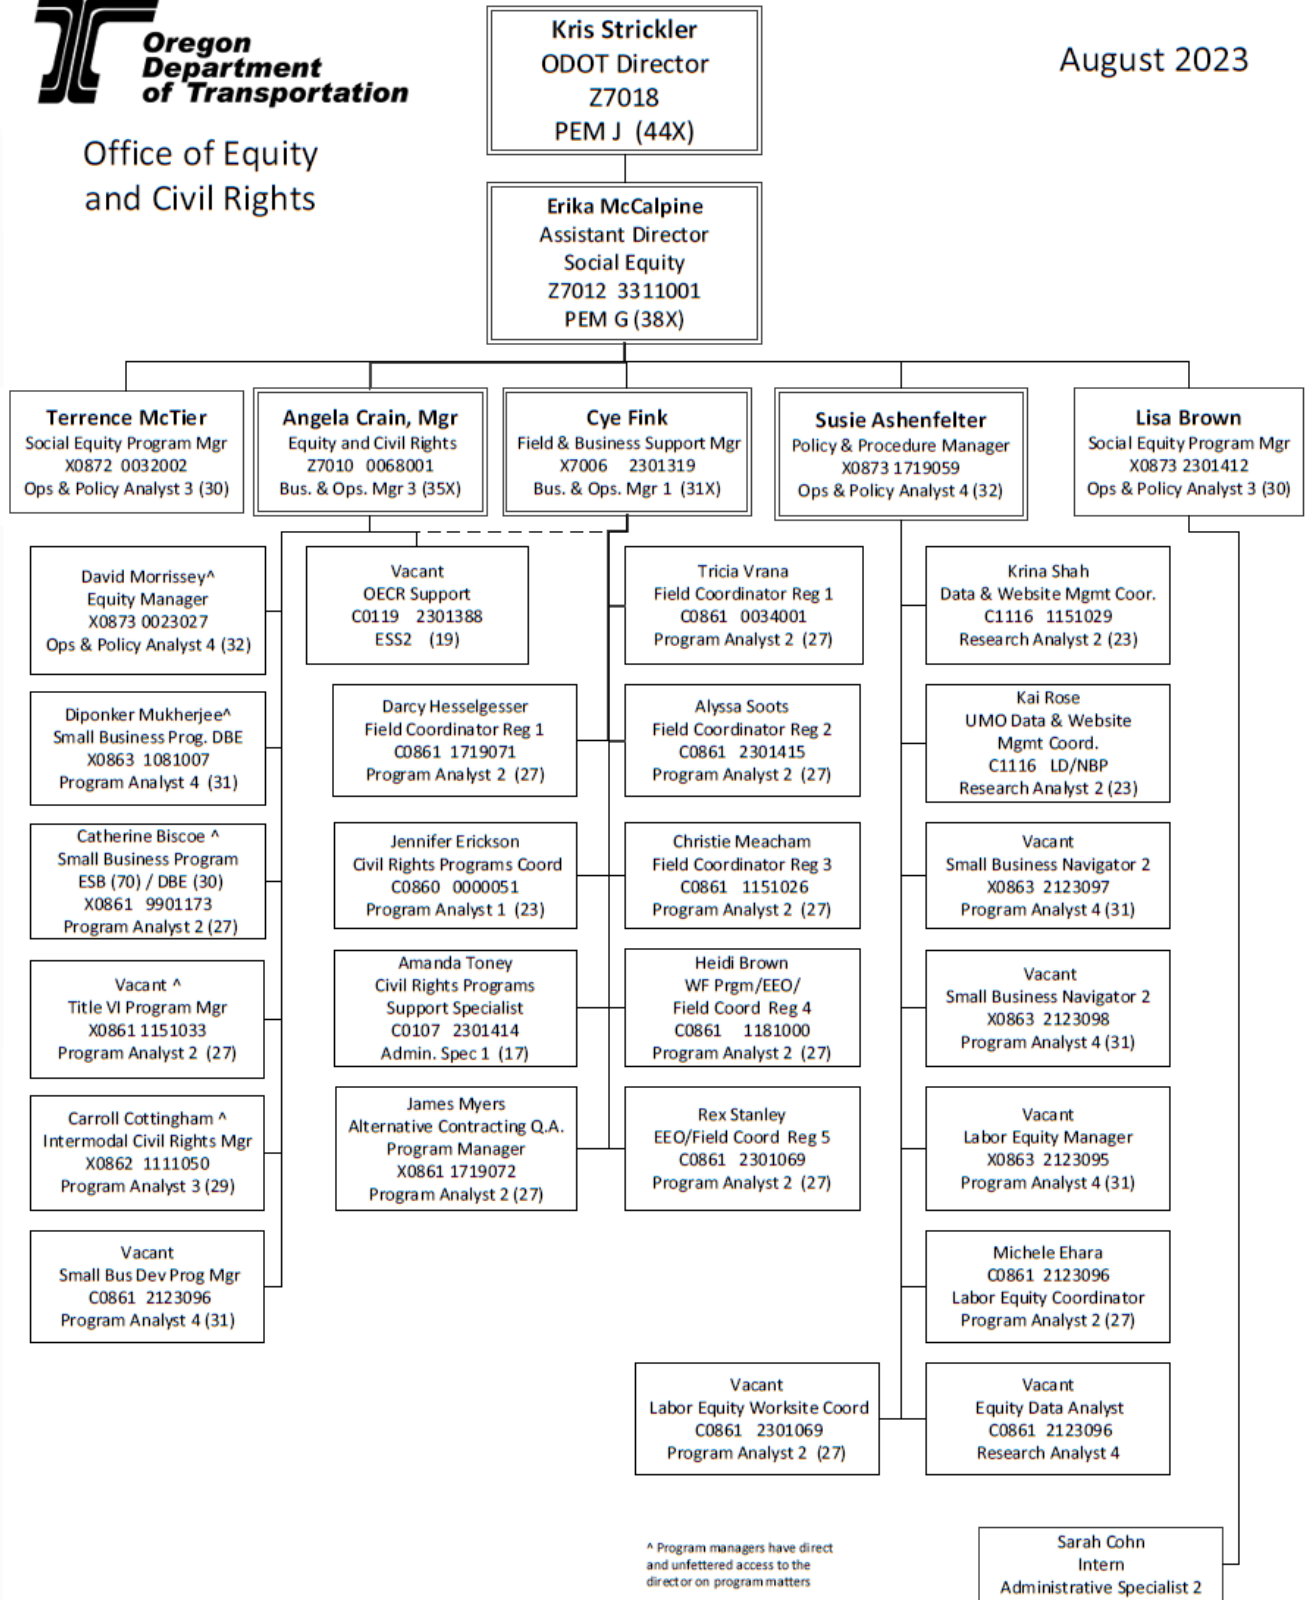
Oregon Department of Transportation

Office of Equity and Civil Rights

Kris Strickler
ODOT Director
Z7018
PEM J (44X)

August 2023

Erika McCalpine
Assistant Director
Social Equity
Z7012 3311001
PEM G (38X)

Terrence McTier
Social Equity Program Mgr
X0872 0032002
Ops & Policy Analyst 3 (30)

Angela Crain, Mgr
Equity and Civil Rights
Z7010 0068001
Bus. & Ops. Mgr 3 (35X)

Cye Fink
Field & Business Support Mgr
X7006 2301319
Bus. & Ops. Mgr 1 (31X)

Susie Ashenfelter
Policy & Procedure Manager
X0873 1719059
Ops & Policy Analyst 4 (32)

Lisa Brown
Social Equity Program Mgr
X0873 2301412
Ops & Policy Analyst 3 (30)

David Morrissey^
Equity Manager
X0873 0023027
Ops & Policy Analyst 4 (32)

Diponker Mukherjee^
Small Business Prog. DBE
X0863 1081007
Program Analyst 4 (31)

Catherine Biscoe ^
Small Business Program
ESB (70) / DBE (30)
X0861 9901173
Program Analyst 2 (27)

Vacant ^
Title VI Program Mgr
X0861 1151033
Program Analyst 2 (27)

Carroll Cottingham ^
Intermodal Civil Rights Mgr
X0862 1111050
Program Analyst 3 (29)

Vacant
Small Bus Dev Prog Mgr
C0861 2123096
Program Analyst 4 (31)

Vacant
OECR Support
C0119 2301388
ESS2 (19)

Darcy Hesselgesser
Field Coordinator Reg 1
C0861 1719071
Program Analyst 2 (27)

Jennifer Erickson
Civil Rights Programs Coord
C0860 0000051
Program Analyst 1 (23)

Amanda Toney
Civil Rights Programs
Support Specialist
C0107 2301414
Admin. Spec 1 (17)

James Myers
Alternative Contracting Q.A.
Program Manager
X0861 1719072
Program Analyst 2 (27)

Tricia Vrana
Field Coordinator Reg 1
C0861 0034001
Program Analyst 2 (27)

Alyssa Soots
Field Coordinator Reg 2
C0861 2301415
Program Analyst 2 (27)

Christie Meacham
Field Coordinator Reg 3
C0861 1151026
Program Analyst 2 (27)

Heidi Brown
WF Prgm/EEO/
Field Coord Reg 4
C0861 1181000
Program Analyst 2 (27)

Rex Stanley
EEO/Field Coord Reg 5
C0861 2301069
Program Analyst 2 (27)

Krina Shah
Data & Website Mgmt Coor.
C1116 1151029
Research Analyst 2 (23)

Kai Rose
UMO Data & Website
Mgmt Coord.
C1116 LD/NBP
Research Analyst 2 (23)

Vacant
Small Business Navigator 2
X0863 2123097
Program Analyst 4 (31)

Vacant
Small Business Navigator 2
X0863 2123098
Program Analyst 4 (31)

Vacant
Labor Equity Manager
X0863 2123095
Program Analyst 4 (31)

Michele Ehara
C0861 2123096
Labor Equity Coordinator
Program Analyst 2 (27)

Vacant
Labor Equity Worksite Coord
C0861 2301069
Program Analyst 2 (27)

Vacant
Equity Data Analyst
C0861 2123096
Research Analyst 4

^ Program managers have direct and unfettered access to the director on program matters

Sarah Cohn
Intern
Administrative Specialist 2